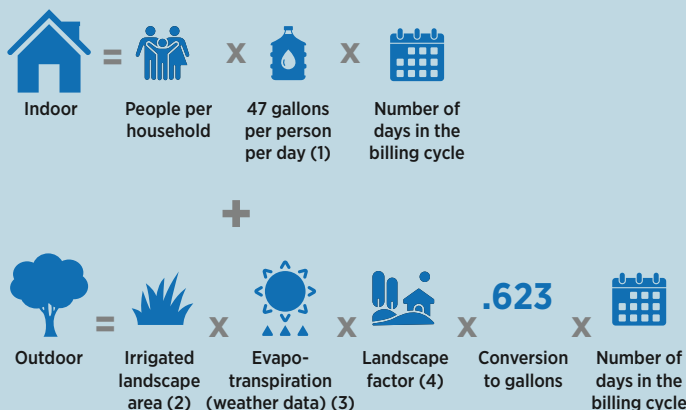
Indoor = People per household x 47 gallons per person per day (1) x Number of days in the billing cycle

+

Outdoor = Irrigated landscape area (2) x Evapotranspiration (weather data) (3) x Landscape factor (4) x .623 Conversion to gallons x Number of days in the billing cycle